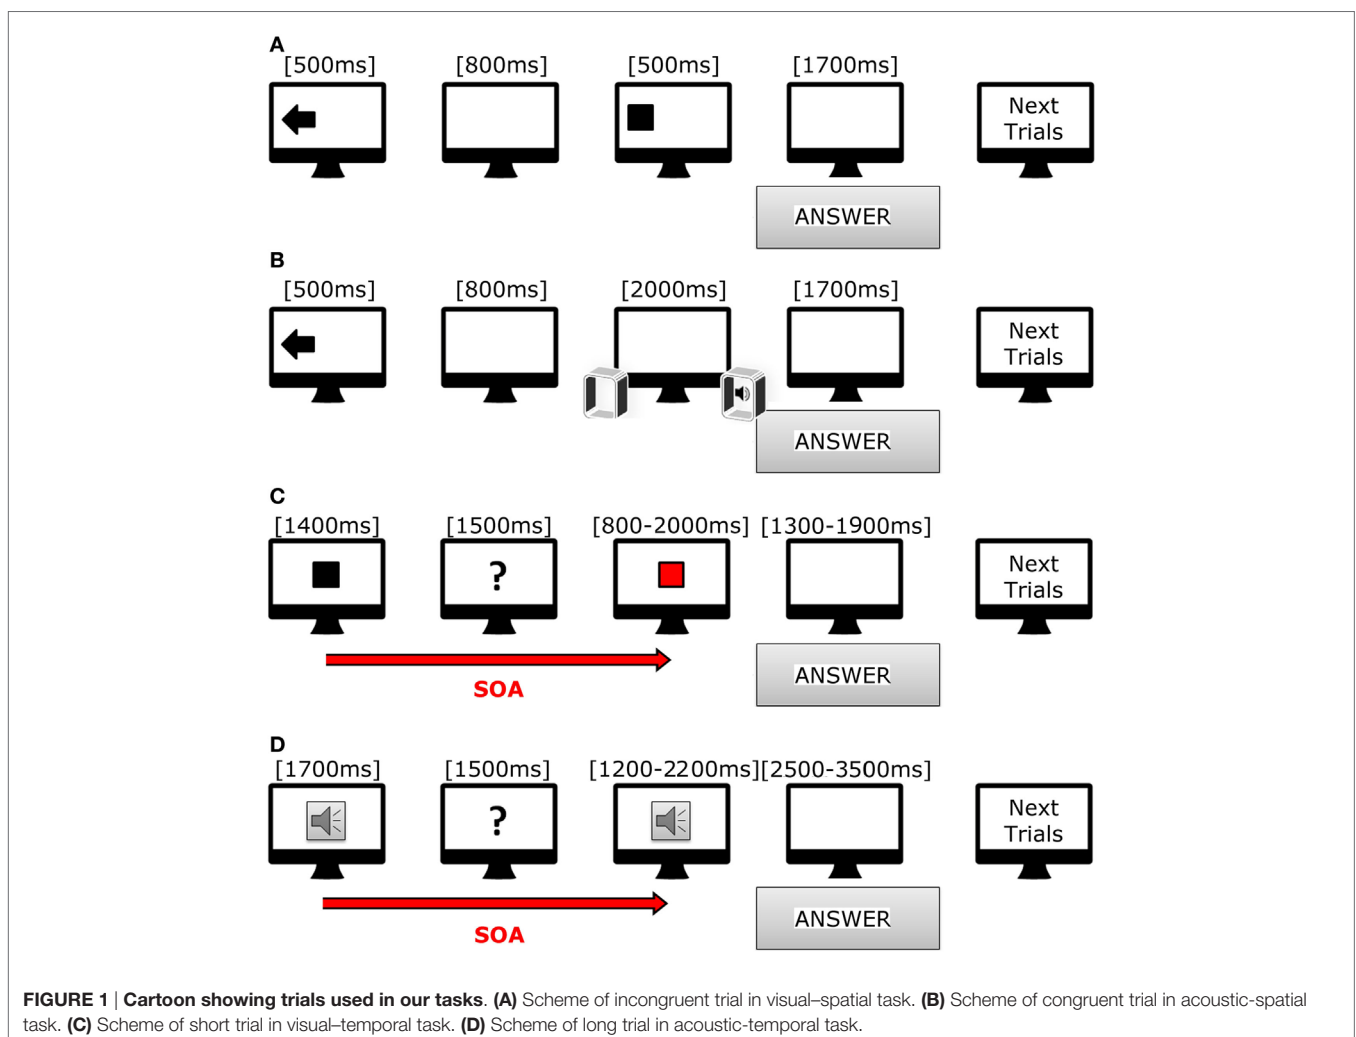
A

[500ms] [800ms] [500ms] [1700ms]

Next Trials

ANSWER

B

[500ms] [800ms] [2000ms] [1700ms]

Next Trials

ANSWER

C

[1400ms] [1500ms] [800-2000ms] [1300-1900ms]

?

Next Trials

SOA

ANSWER

D

[1700ms] [1500ms] [1200-2200ms][2500-3500ms]

?

Next Trials

SOA

ANSWER

FIGURE 1 | Cartoon showing trials used in our tasks. (A) Scheme of incongruent trial in visual–spatial task. (B) Scheme of congruent trial in acoustic-spatial task. (C) Scheme of short trial in visual–temporal task. (D) Scheme of long trial in acoustic-temporal task.